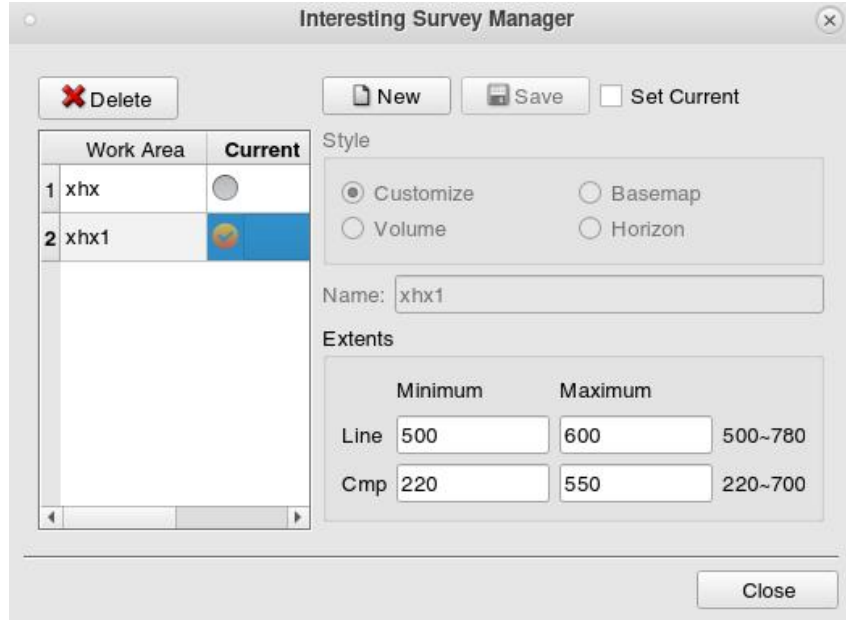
Interesting Survey Manager

Delete

| | Work Area | Current |
|---|---|---|
| 1 | xhx | |
| 2 | xhx1 | |

New Save Set Current

Style

Customize Basemap
Volume Horizon

Name: xhx1

Extents

| | Minimum | Maximum | |
|---|---|---|---|
| Line | 500 | 600 | 500~780 |
| Cmp | 220 | 550 | 220~700 |

Close